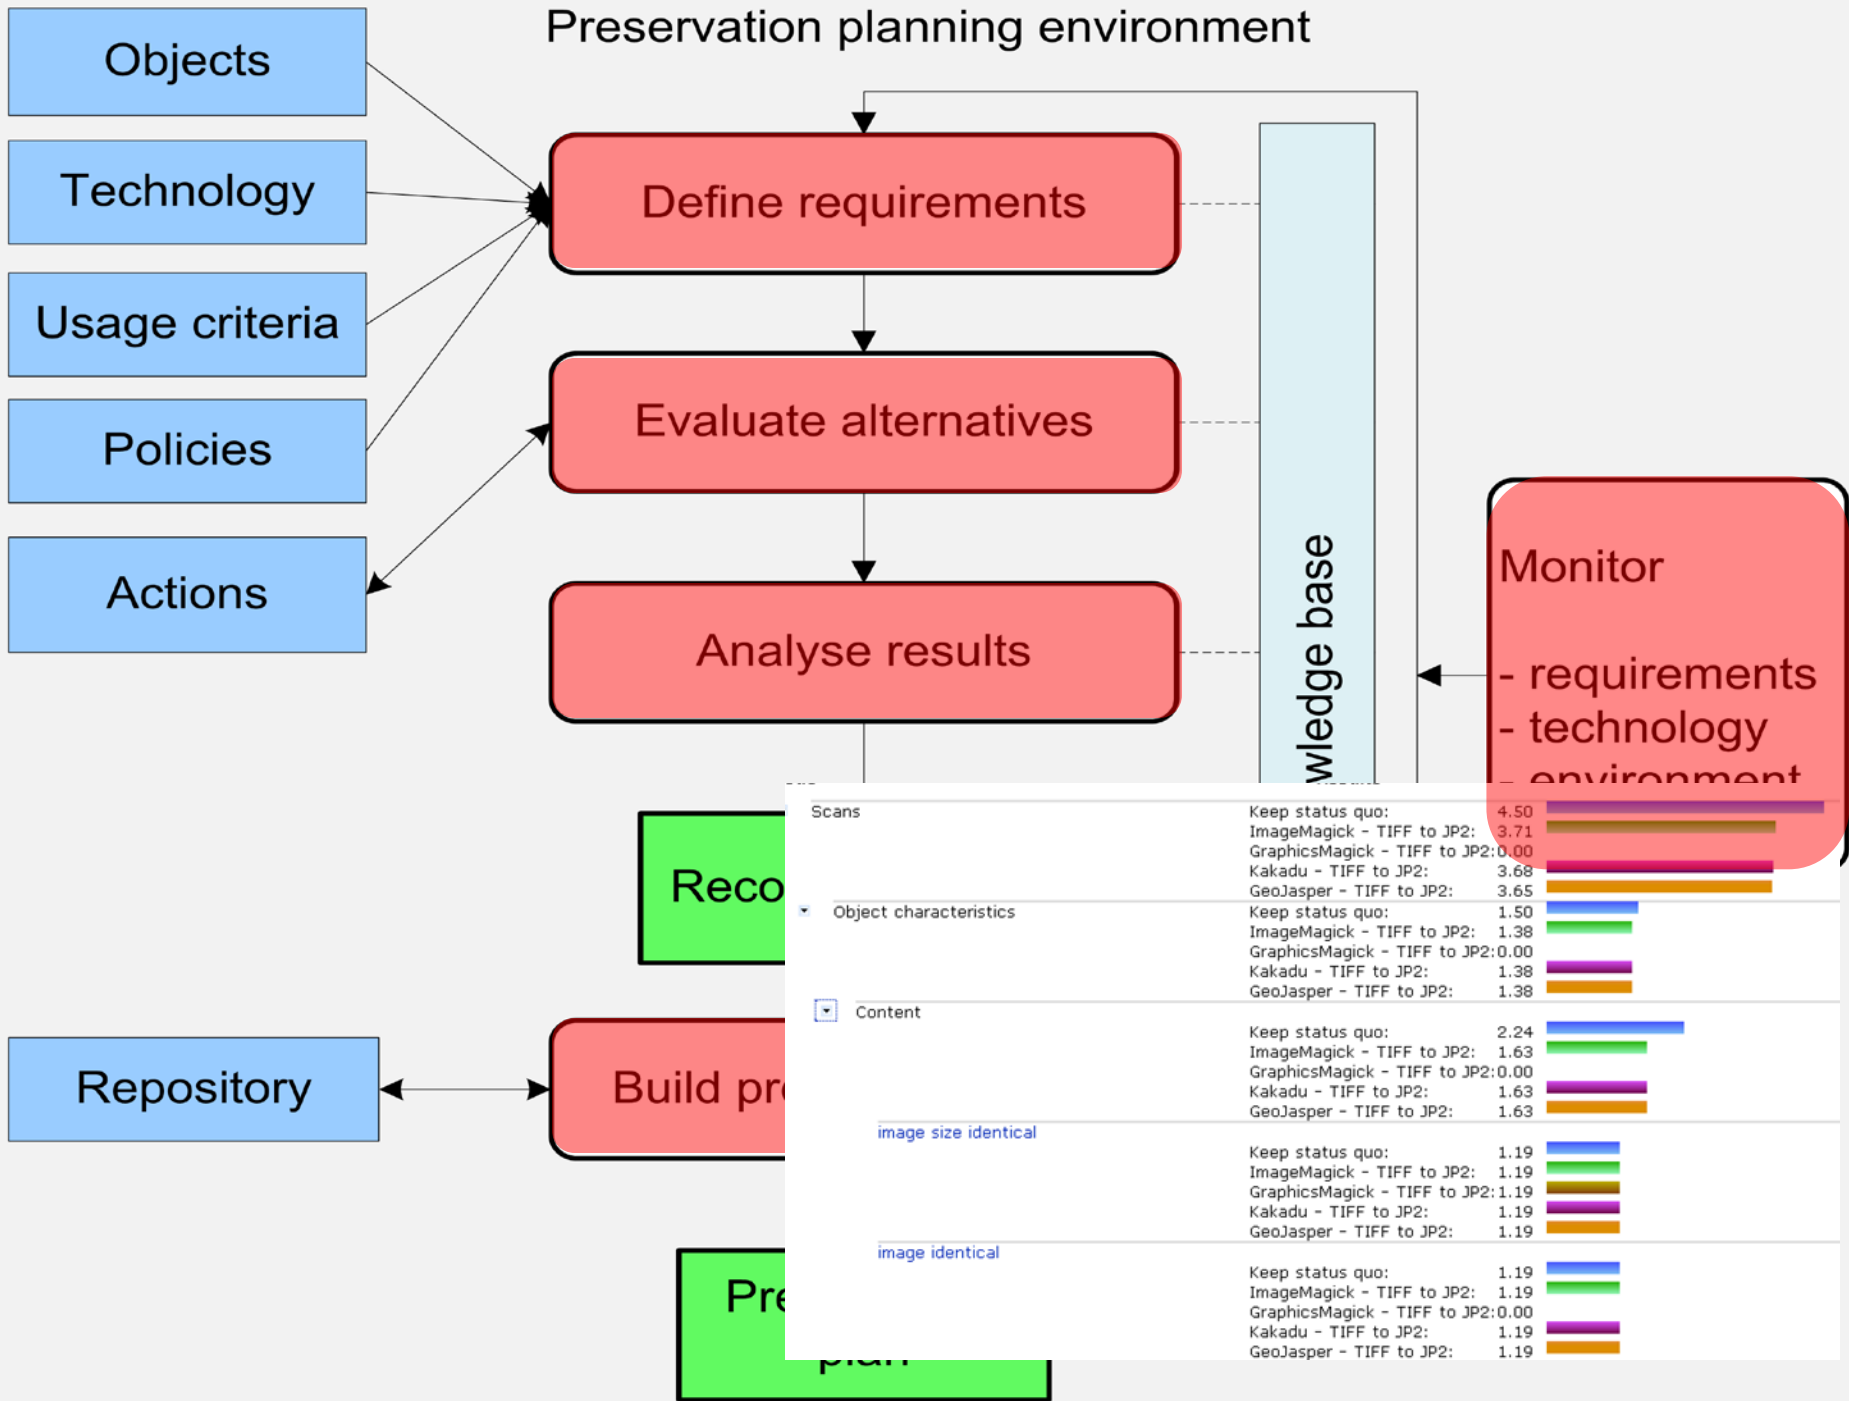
Objects

Technology

Usage criteria

Policies

Actions

Preservation planning environment

Define requirements

Evaluate alternatives

Analyse results

wledge base

Monitor

- requirements
- technology
- environment

Reco

Repository

Build pr

Pre

plan

Scans
Keep status quo: 4.50
ImageMagick - TIFF to JP2: 3.71
GraphicsMagick - TIFF to JP2: 0.00
Kakadu - TIFF to JP2: 3.68
GeoJasper - TIFF to JP2: 3.65

Object characteristics
Keep status quo: 1.50
ImageMagick - TIFF to JP2: 1.38
GraphicsMagick - TIFF to JP2: 0.00
Kakadu - TIFF to JP2: 1.38
GeoJasper - TIFF to JP2: 1.38

Content
Keep status quo: 2.24
ImageMagick - TIFF to JP2: 1.63
GraphicsMagick - TIFF to JP2: 0.00
Kakadu - TIFF to JP2: 1.63
GeoJasper - TIFF to JP2: 1.63

image size identical
Keep status quo: 1.19
ImageMagick - TIFF to JP2: 1.19
GraphicsMagick - TIFF to JP2: 1.19
Kakadu - TIFF to JP2: 1.19
GeoJasper - TIFF to JP2: 1.19

image identical
Keep status quo: 1.19
ImageMagick - TIFF to JP2: 1.19
GraphicsMagick - TIFF to JP2: 0.00
Kakadu - TIFF to JP2: 1.19
GeoJasper - TIFF to JP2: 1.19